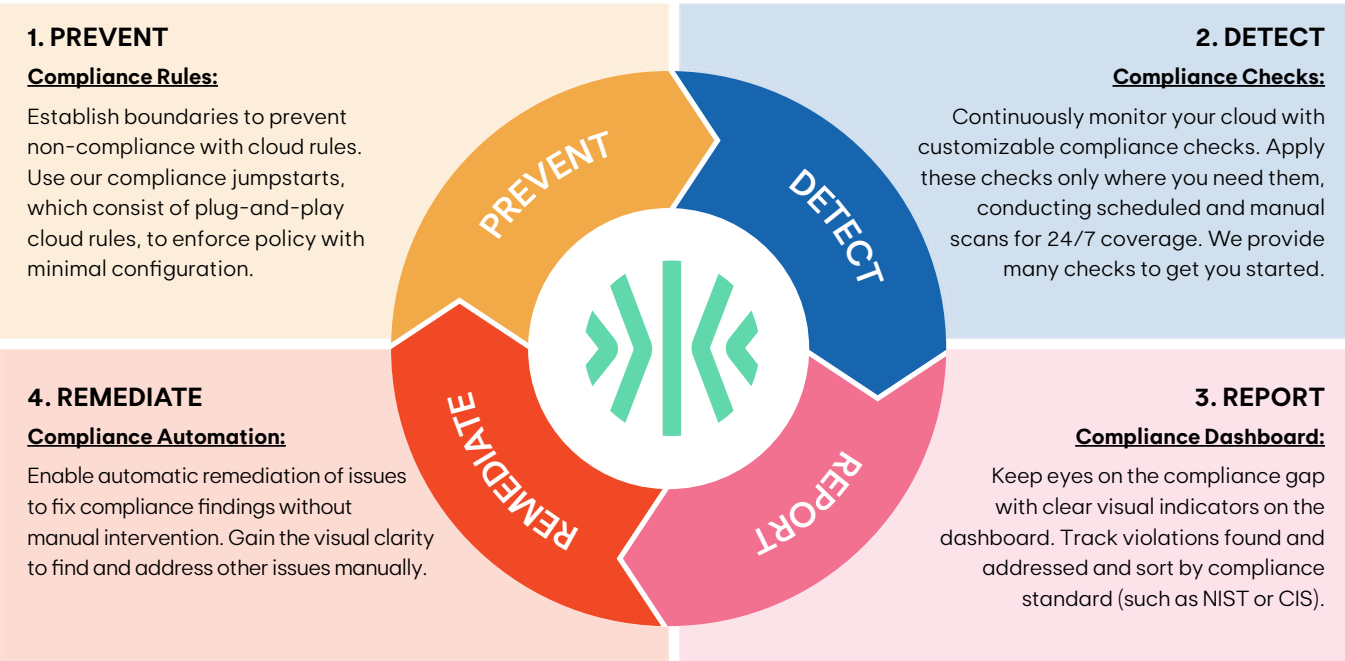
1. PREVENT

Compliance Rules:

Establish boundaries to prevent non-compliance with cloud rules. Use our compliance jumpstarts, which consist of plug-and-play cloud rules, to enforce policy with minimal configuration.

2. DETECT

Compliance Checks:

Continuously monitor your cloud with customizable compliance checks. Apply these checks only where you need them, conducting scheduled and manual scans for 24/7 coverage. We provide many checks to get you started.

PREVENT

DETECT

REMEDIATE

REPORT

4. REMEDIATE

Compliance Automation:

Enable automatic remediation of issues to fix compliance findings without manual intervention. Gain the visual clarity to find and address other issues manually.

3. REPORT

Compliance Dashboard:

Keep eyes on the compliance gap with clear visual indicators on the dashboard. Track violations found and addressed and sort by compliance standard (such as NIST or CIS).